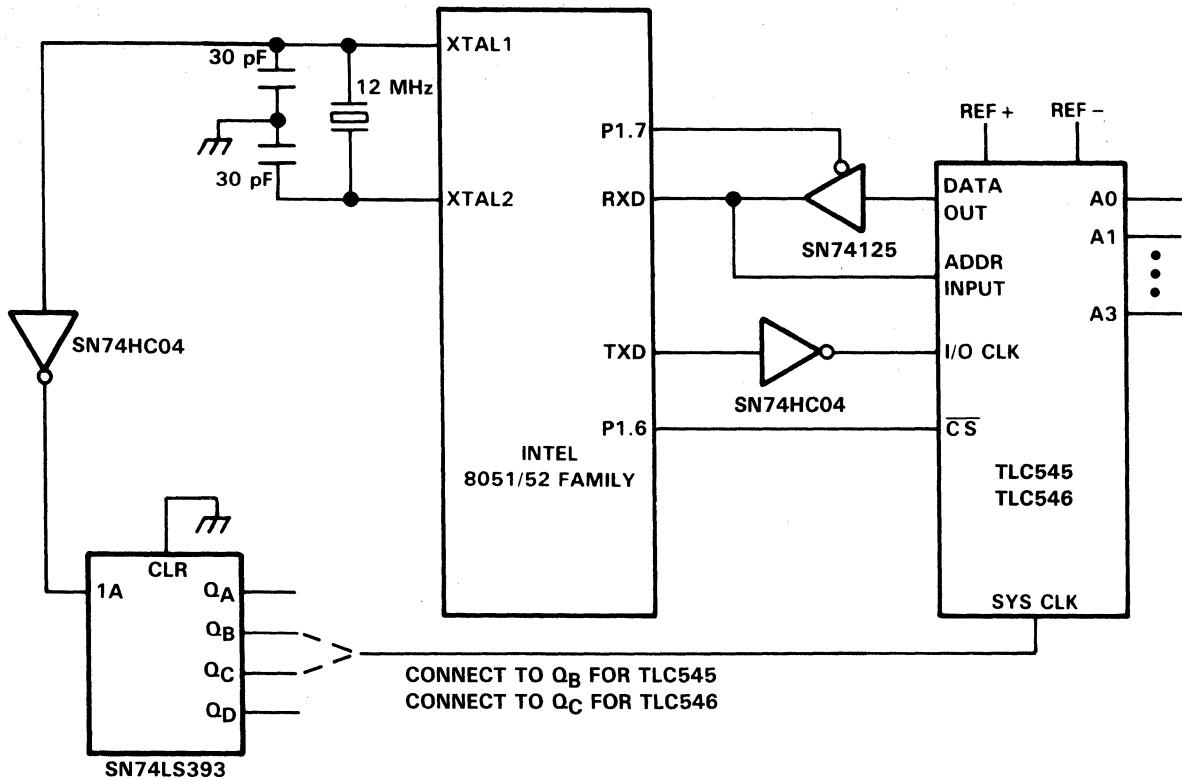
30 pF
12 MHz
30 pF
XTAL1
XTAL2
P1.7
RXD
TXD
P1.6
INTEL
8051/52 FAMILY
REF +
REF −
SN74125
DATA
OUT
ADDR
INPUT
I/O CLK
$\overline{CS}$
A0
A1
A3
SN74HC04
TLC545
TLC546
SYS CLK
SN74HC04
CLR
1A
$Q_A$
$Q_B$
$Q_C$
$Q_D$
SN74LS393
CONNECT TO $Q_B$ FOR TLC545
CONNECT TO $Q_C$ FOR TLC546